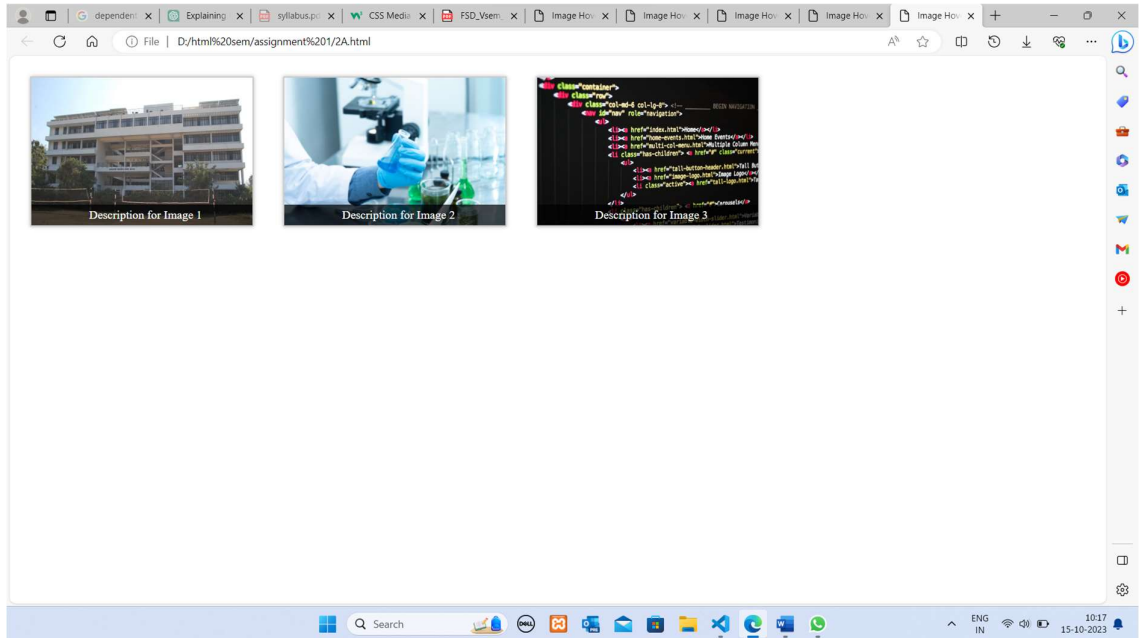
dependent ×
Explaining ×
syllabus.pd ×
CSS Media ×
FSD_Vsem ×
Image Hov ×
Image Hov ×
Image Hov ×
Image Hov ×
Image Hov ×
+

File | D:/html%20sem/assignment%201/2A.html

Description for Image 1

Description for Image 2

<div class="container">
<div class="row">
<div class="col-md-6 col-lg-8"> <!-- BEGIN NAVIGATION
<nav id="nav" role="navigation">
<ul>
<li><a href="index.html">Home</a></li>
<li><a href="home-events.html">Home Events</a></li>
<li><a href="multi-col-menu.html">Multiple Column Men
<li class="has-children"> <a href="#" class="current"
<ul>
<li><a href="tall-button-header.html">Tall But
<li><a href="image-logo.html">Image Logo</a>
<li class="active"><a href="tall-logo.html">Ta
</ul>
</li>
Description for Image 3

Search

ENG
IN
10:17
15-10-2023